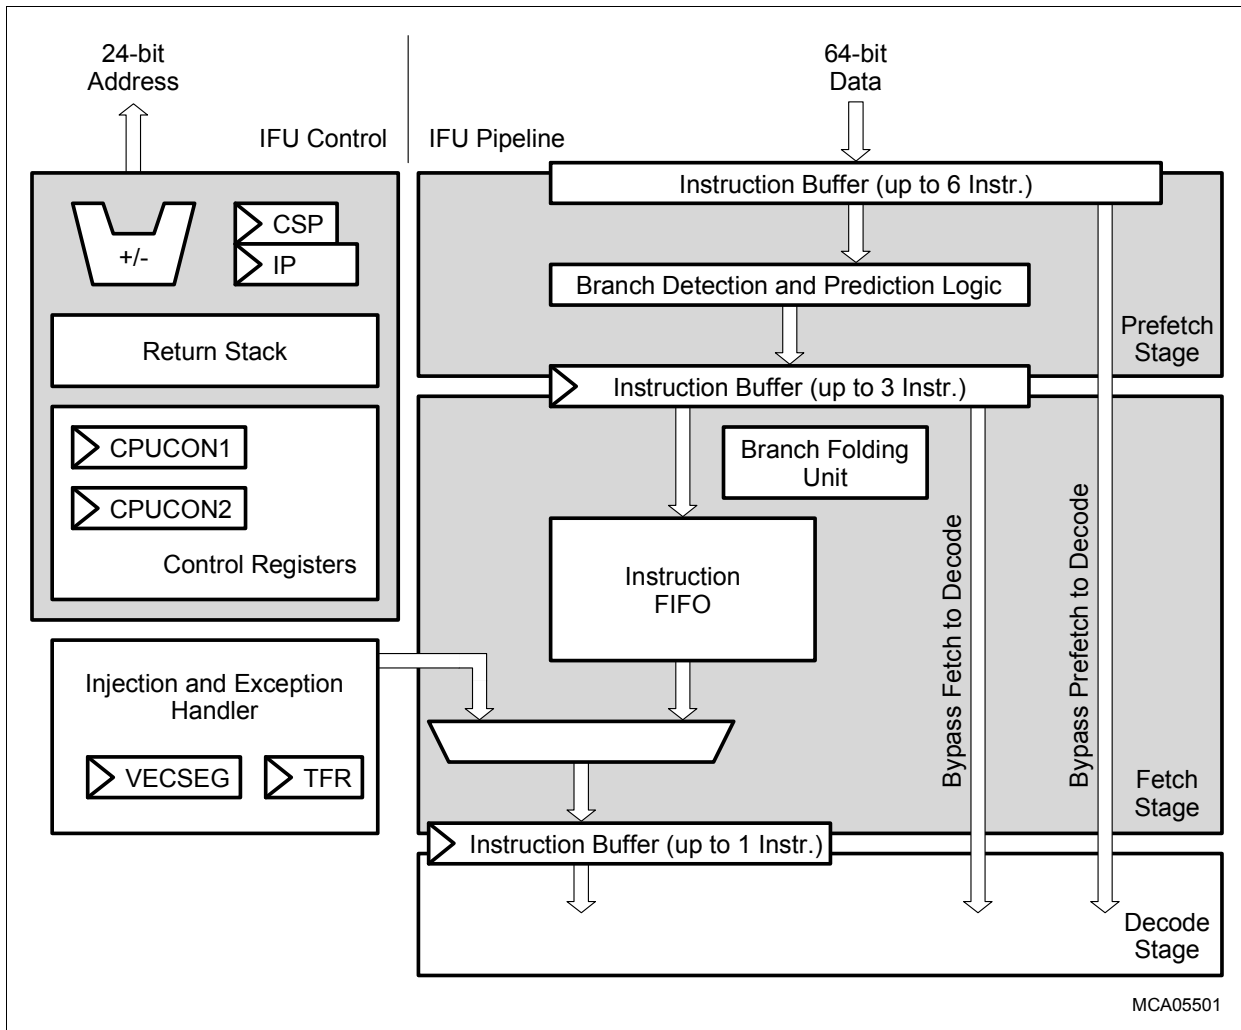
24-bit
Address

IFU Control

IFU Pipeline

64-bit
Data

Instruction Buffer (up to 6 Instr.)

+/-

CSP

IP

Branch Detection and Prediction Logic

Return Stack

Prefetch
Stage

Instruction Buffer (up to 3 Instr.)

CPUCON1

Branch Folding
Unit

CPUCON2

Control Registers

Instruction
FIFO

Bypass Fetch to Decode

Bypass Prefetch to Decode

Injection and Exception
Handler

VECSEG

TFR

Fetch
Stage

Instruction Buffer (up to 1 Instr.)

Decode
Stage

MCA05501